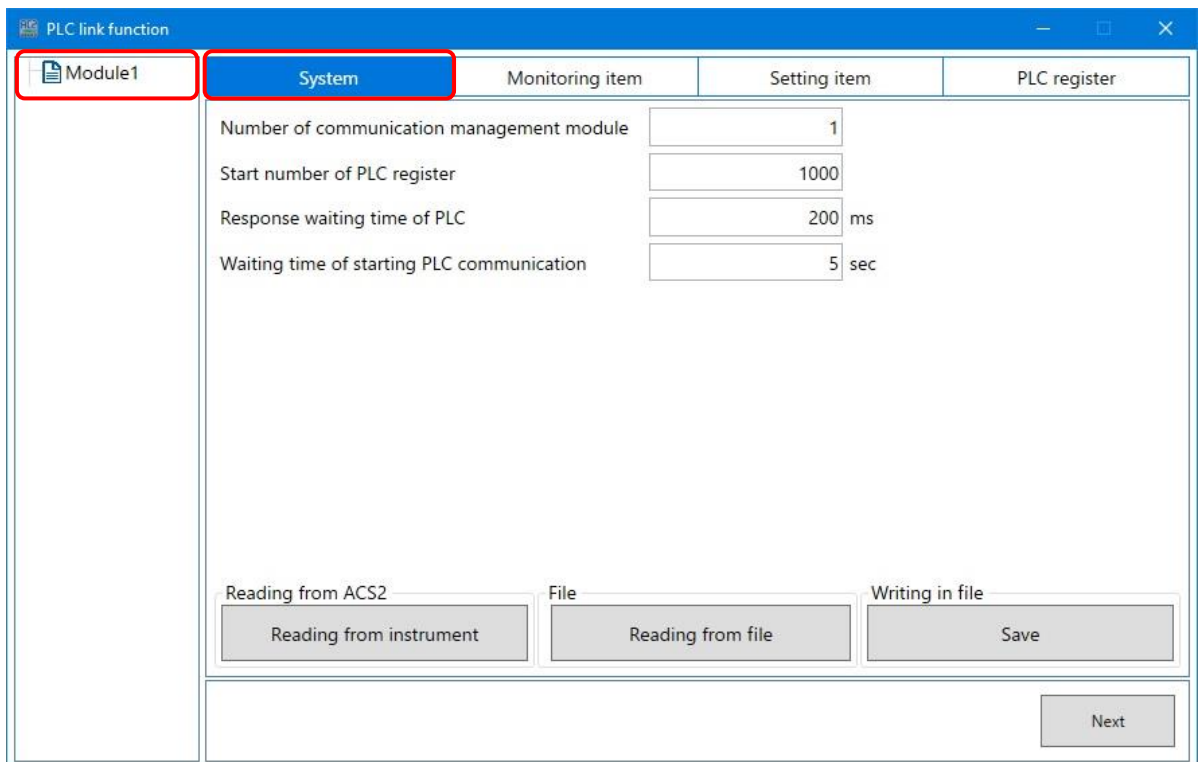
PLC link function

Module1

System | Monitoring item | Setting item | PLC register

Number of communication management module 1
Start number of PLC register 1000
Response waiting time of PLC 200 ms
Waiting time of starting PLC communication 5 sec

Reading from ACS2
Reading from instrument

File
Reading from file

Writing in file
Save

Next